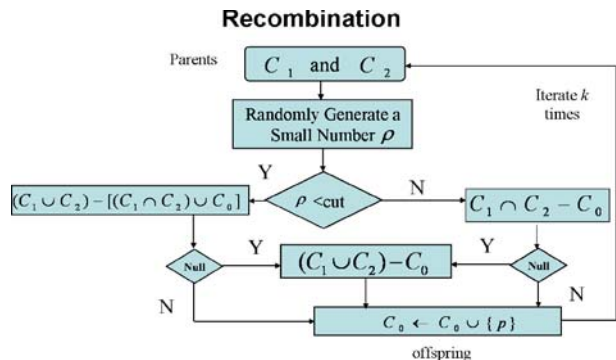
Recombination

Parents

$C_1$ and $C_2$

Iterate $k$ times

Randomly Generate a Small Number $\rho$

Y

$\rho$ <cut

N

$(C_1 \cup C_2) - [(C_1 \cap C_2) \cup C_0]$

$C_1 \cap C_2 - C_0$

Y

Y

Null

$(C_1 \cup C_2) - C_0$

Null

N

N

$C_0 \leftarrow C_0 \cup \{p\}$

offspring